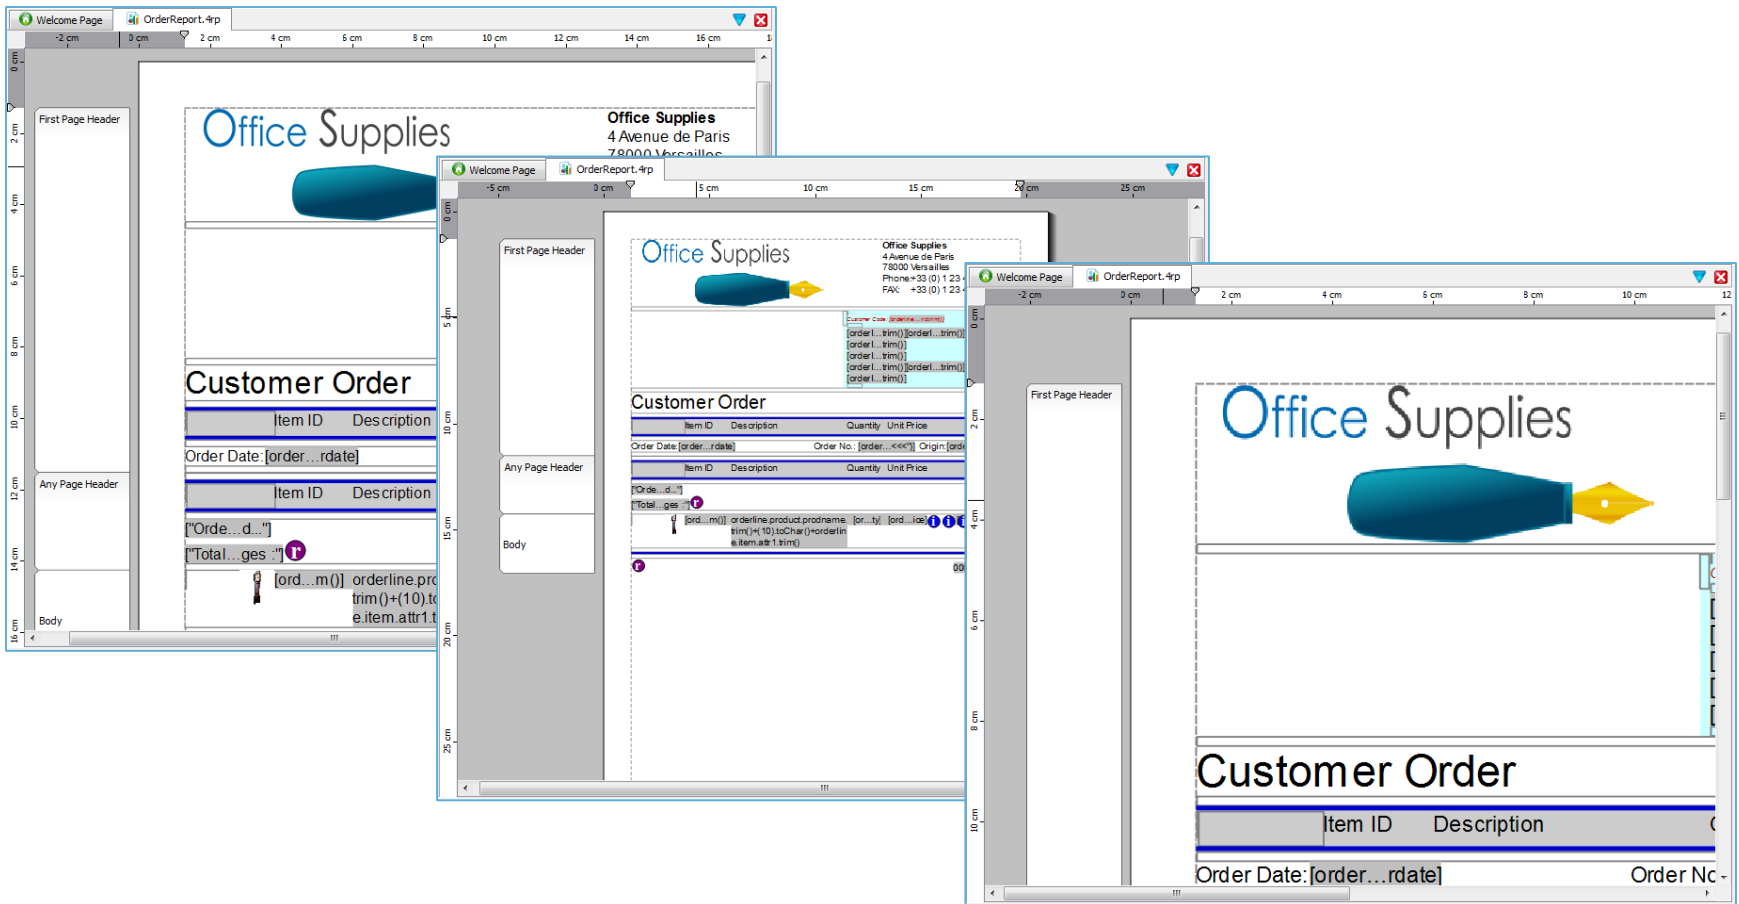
Welcome Page
OrderReport.4rp
-2 cm 0 cm 2 cm 4 cm 6 cm 8 cm 10 cm 12 cm 14 cm 16 cm
First Page Header
Office Supplies
Office Supplies
4 Avenue de Paris
78000 Versailles
Customer Order
Item ID Description
Order Date:[order...rdate]
Any Page Header
Item ID Description
["Orde...d..."]
["Total...ges :"]
[ord...m()] orderline.pro
trim()+(10).to
e.item.attr1.t
Body

Welcome Page
OrderReport.4rp
-5 cm 0 cm 5 cm 10 cm 15 cm 20 cm 25 cm
First Page Header
Office Supplies
Office Supplies
4 Avenue de Paris
78000 Versailles
Phone+33 (0) 1 23
FAX: +33 (0) 1 23
[orderl...trim()][orderl...trim()]
[orderl...trim()]
[orderl...trim()]
[orderl...trim()][orderl...trim()]
[orderl...trim()]
Customer Order
Item ID Description Quantity Unit Price
Order Date:[order...rdate] Order No.: [order...<<<"] Origin:[ord
Any Page Header
Item ID Description Quantity Unit Price
["Orde...d..."]
["Total...ges :"]
[ord...m()] orderline.product.prodname [or...ty] [ord...ice]
trim()+(10).toChar()+orderlin
e.item.attr1.trim()
Body

Welcome Page
OrderReport.4rp
-2 cm 0 cm 2 cm 4 cm 6 cm 8 cm 10 cm 12
First Page Header
Office Supplies
Customer Order
Item ID Description
Order Date:[order...rdate] Order No